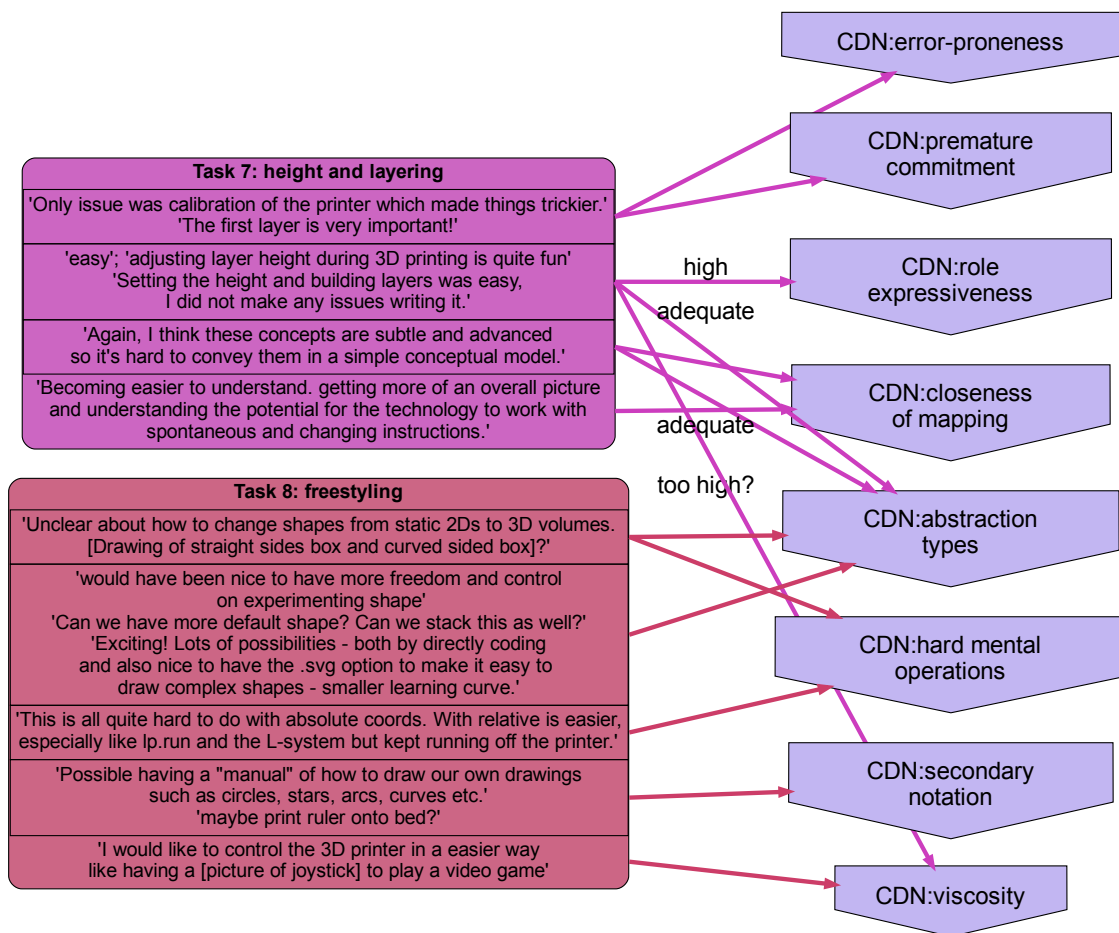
Task 7: height and layering

'Only issue was calibration of the printer which made things trickier.' 'The first layer is very important!'

'easy'; 'adjusting layer height during 3D printing is quite fun' 'Setting the height and building layers was easy, I did not make any issues writing it.'

'Again, I think these concepts are subtle and advanced so it's hard to convey them in a simple conceptual model.'

'Becoming easier to understand. getting more of an overall picture and understanding the potential for the technology to work with spontaneous and changing instructions.'

Task 8: freestyling

'Unclear about how to change shapes from static 2Ds to 3D volumes. [Drawing of straight sides box and curved sided box]?'

'would have been nice to have more freedom and control on experimenting shape' 'Can we have more default shape? Can we stack this as well?' 'Exciting! Lots of possibilities - both by directly coding and also nice to have the .svg option to make it easy to draw complex shapes - smaller learning curve.'

'This is all quite hard to do with absolute coords. With relative is easier, especially like lp.run and the L-system but kept running off the printer.'

'Possible having a "manual" of how to draw our own drawings such as circles, stars, arcs, curves etc.' 'maybe print ruler onto bed?'

'I would like to control the 3D printer in a easier way like having a [picture of joystick] to play a video game'

high

adequate

adequate

too high?

CDN:error-proneness

CDN:premature commitment

CDN:role expressiveness

CDN:closeness of mapping

CDN:abstraction types

CDN:hard mental operations

CDN:secondary notation

CDN:viscosity